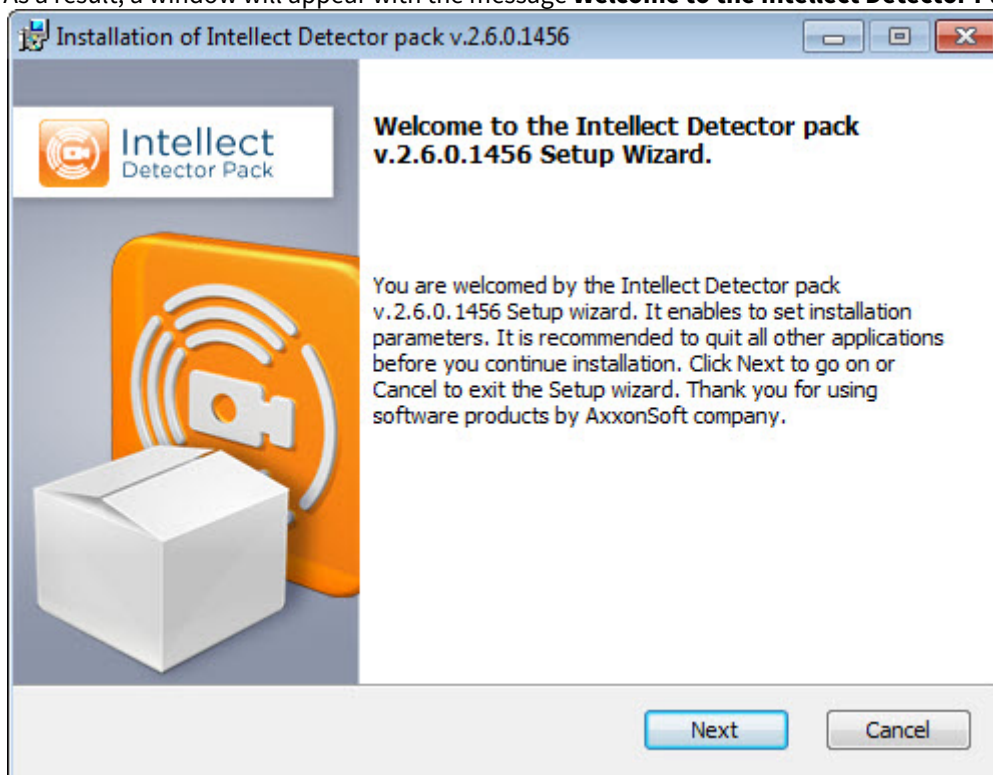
As a result, a window will appear with the message **Welcome to the Intellect Detector P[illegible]**

Installation of Intellect Detector pack v.2.6.0.1456

Intellect
Detector Pack

**Welcome to the Intellect Detector pack v.2.6.0.1456 Setup Wizard.**

You are welcomed by the Intellect Detector pack v.2.6.0.1456 Setup wizard. It enables to set installation parameters. It is recommended to quit all other applications before you continue installation. Click Next to go on or Cancel to exit the Setup wizard. Thank you for using software products by AxxonSoft company.

Next Cancel